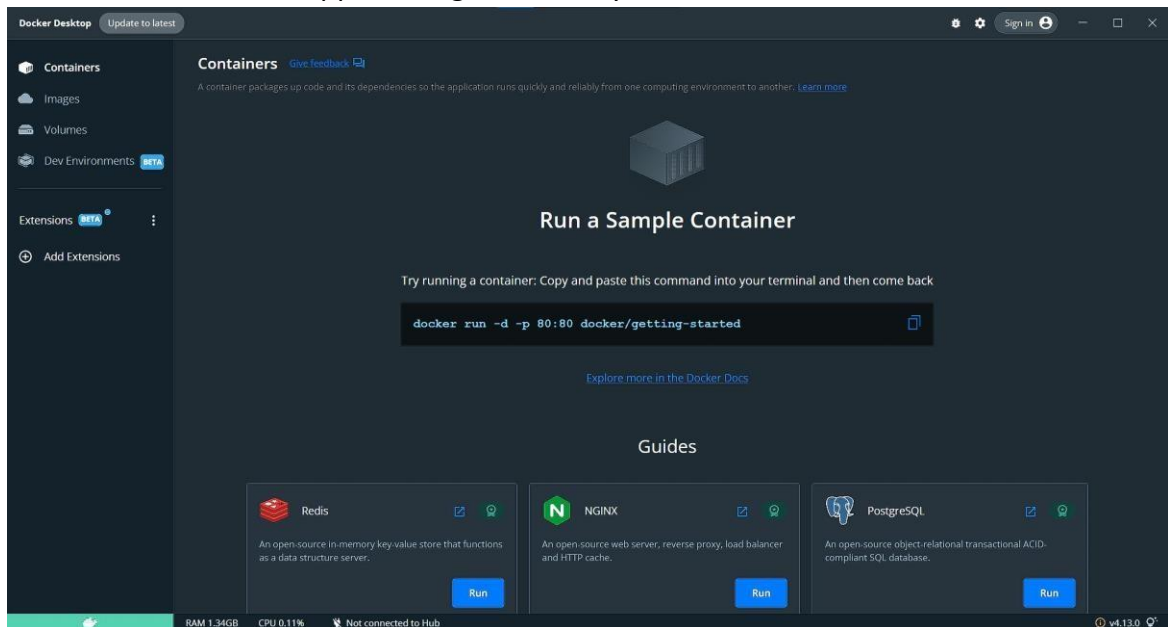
Docker Desktop Update to latest

Sign in

Containers
Images
Volumes
Dev Environments BETA

Extensions BETA
Add Extensions

Containers Give feedback

A container packages up code and its dependencies so the application runs quickly and reliably from one computing environment to another. Learn more

Run a Sample Container

Try running a container: Copy and paste this command into your terminal and then come back

docker run -d -p 80:80 docker/getting-started

Explore more in the Docker Docs

Guides

Redis
An open-source in-memory key-value store that functions as a data structure server.
Run

NGINX
An open-source web server, reverse proxy, load balancer and HTTP cache.
Run

PostgreSQL
An open-source object-relational transactional ACID-compliant SQL database.
Run

RAM 1.34GB CPU 0.11% Not connected to Hub

v4.13.0